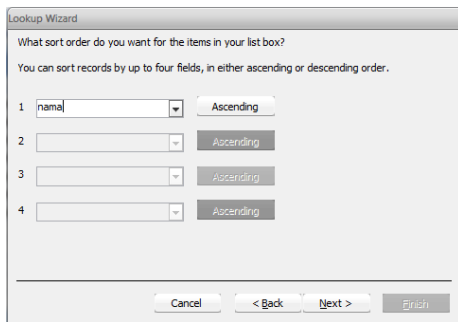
Lookup Wizard

What sort order do you want for the items in your list box?

You can sort records by up to four fields, in either ascending or descending order.

1 nama Ascending

2 Ascending

3 Ascending

4 Ascending

Cancel < Back Next > Finish